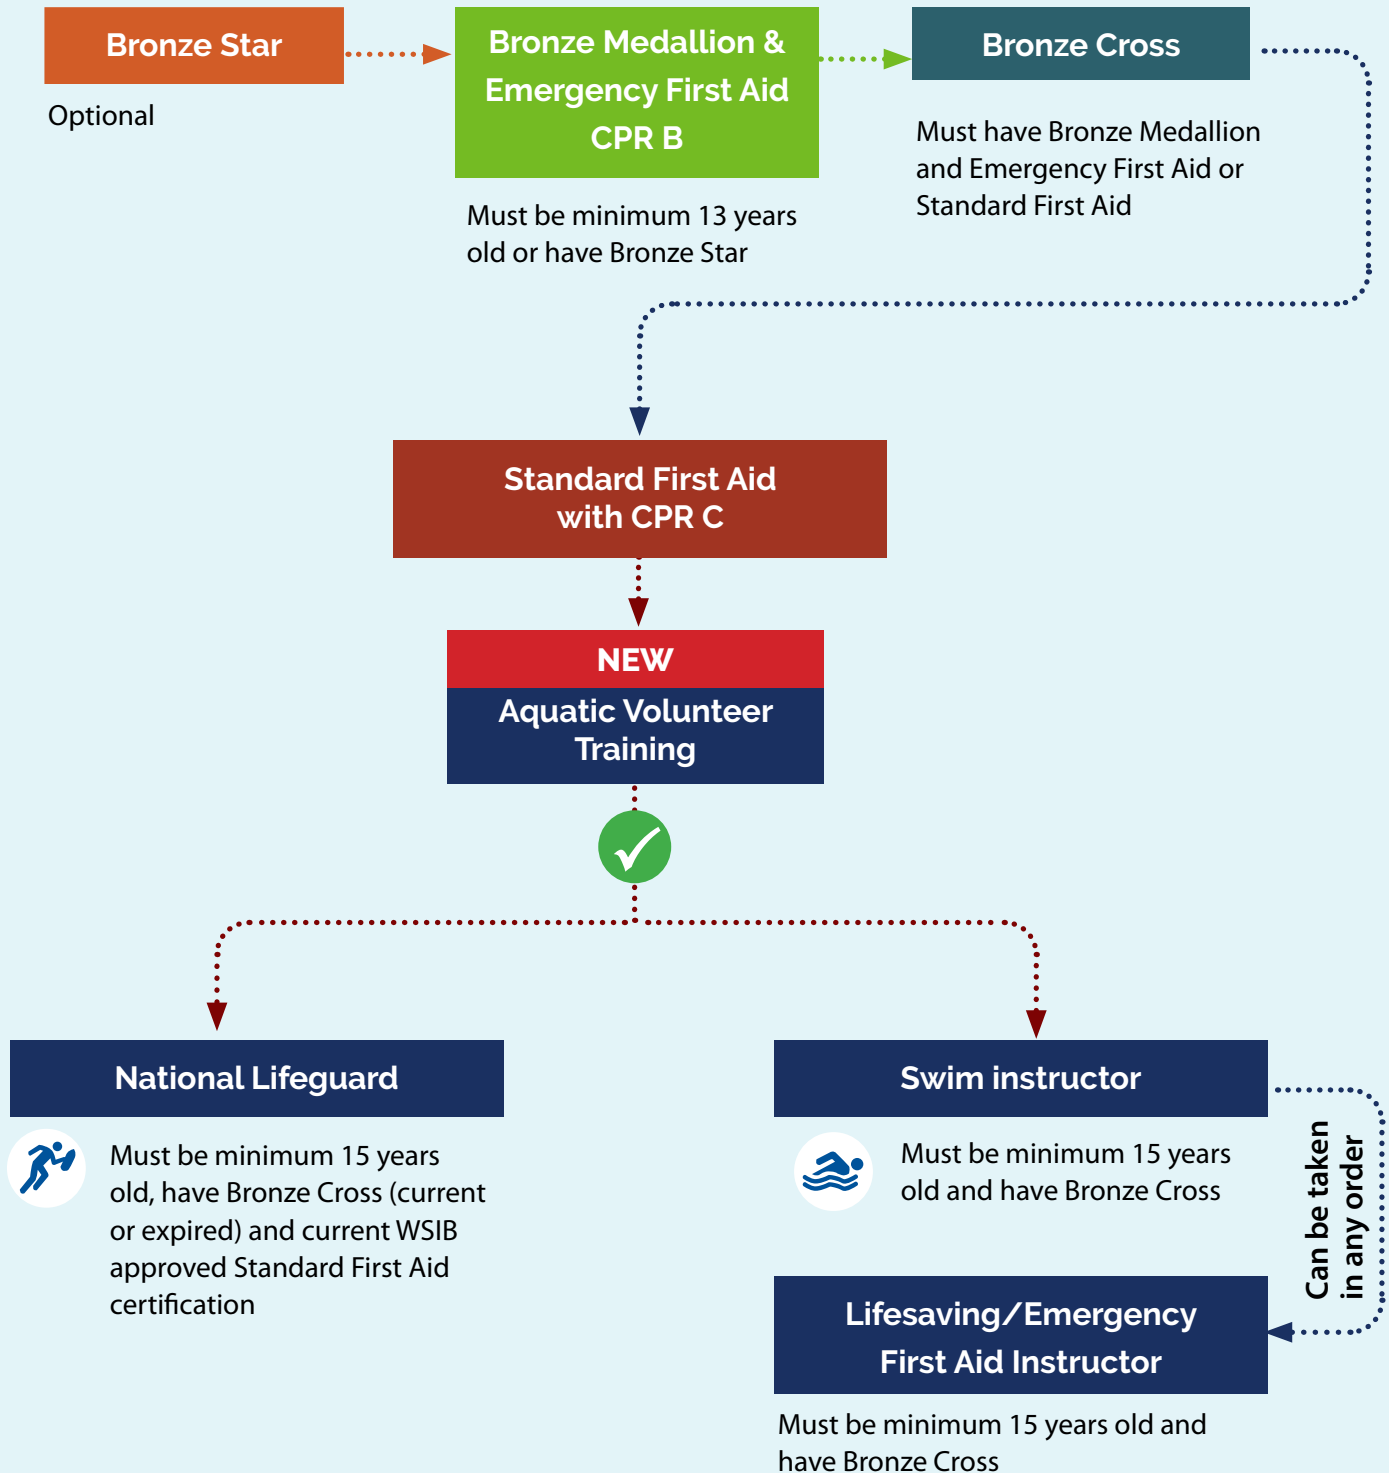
Bronze Star

Optional

Bronze Medallion & Emergency First Aid CPR B

Must be minimum 13 years old or have Bronze Star

Bronze Cross

Must have Bronze Medallion and Emergency First Aid or Standard First Aid

Standard First Aid with CPR C

NEW

Aquatic Volunteer Training

National Lifeguard

Must be minimum 15 years old, have Bronze Cross (current or expired) and current WSIB approved Standard First Aid certification

Swim instructor

Must be minimum 15 years old and have Bronze Cross

Can be taken in any order

Lifesaving/Emergency First Aid Instructor

Must be minimum 15 years old and have Bronze Cross